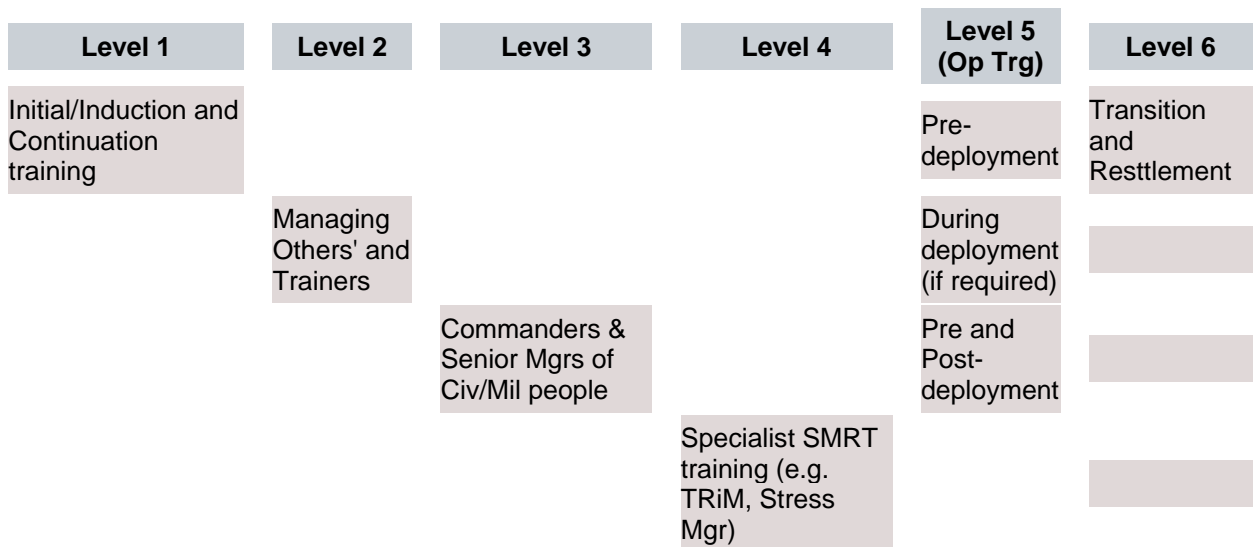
| Level 1 | Level 2 | Level 3 | Level 4 | Level 5 (Op Trg) | Level 6 |
|---|---|---|---|---|---|
| Initial/Induction and Continuation training | | | | Pre-deployment | Transition and Resttlement |
| | Managing Others' and Trainers | | | During deployment (if required) | |
| | | Commanders & Senior Mgrs of Civ/Mil people | | Pre and Post-deployment | |
| | | | Specialist SMRT training (e.g. TRiM, Stress Mgr) | | |